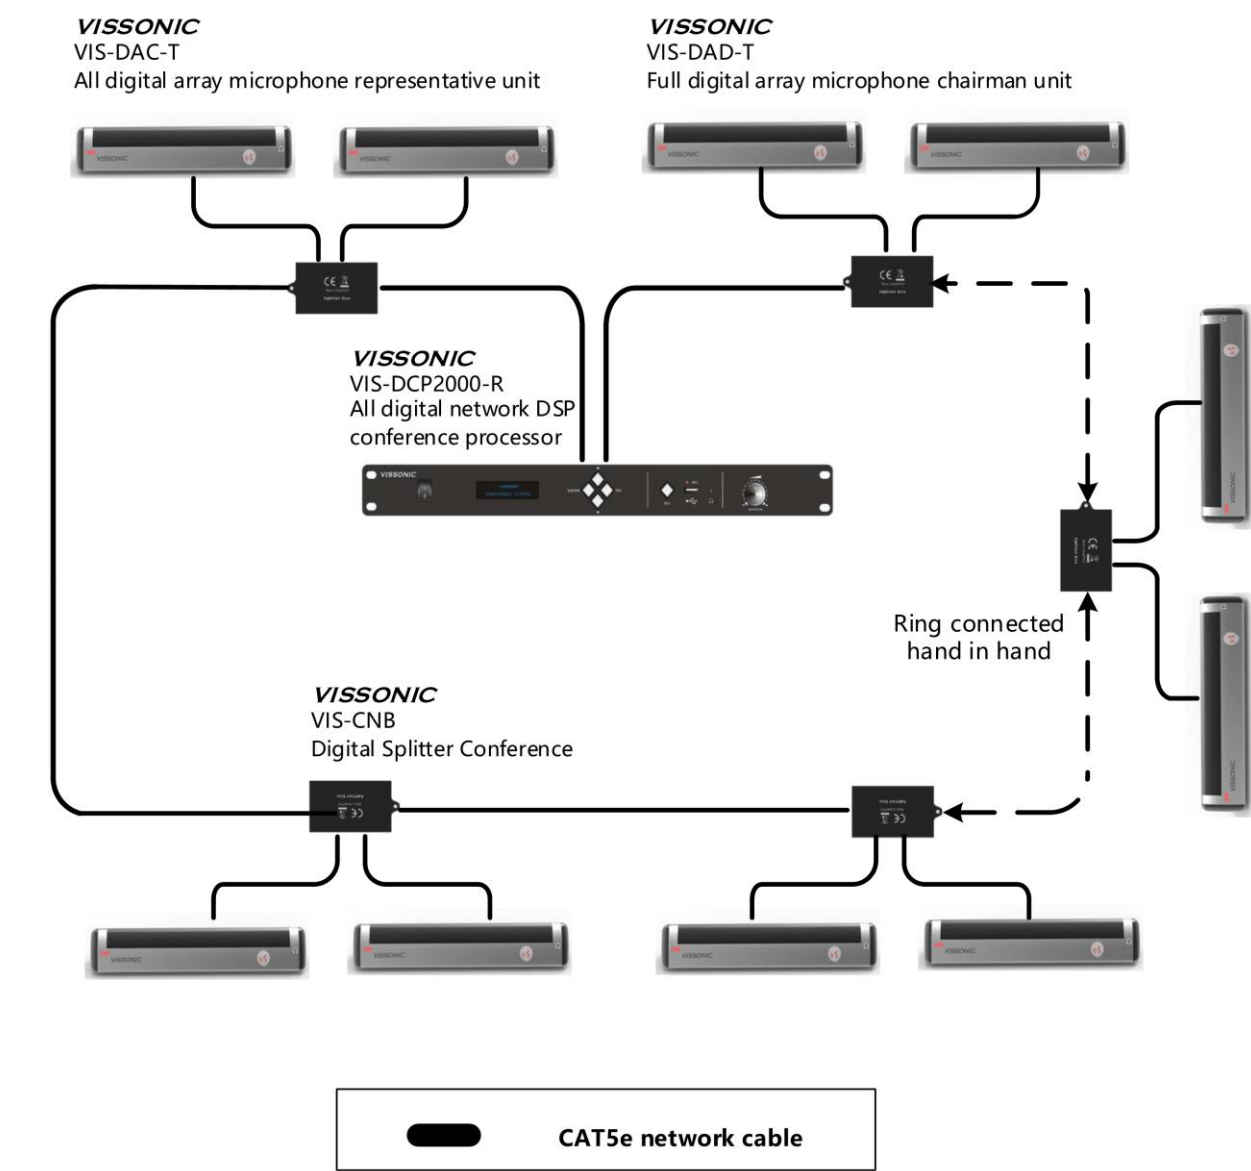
VISSONIC
VIS-DAC-T
All digital array microphone representative unit

VISSONIC
VIS-DAD-T
Full digital array microphone chairman unit

VISSONIC
VIS-DCP2000-R
All digital network DSP conference processor

Ring connected hand in hand

VISSONIC
VIS-CNB
Digital Splitter Conference

CAT5e network cable